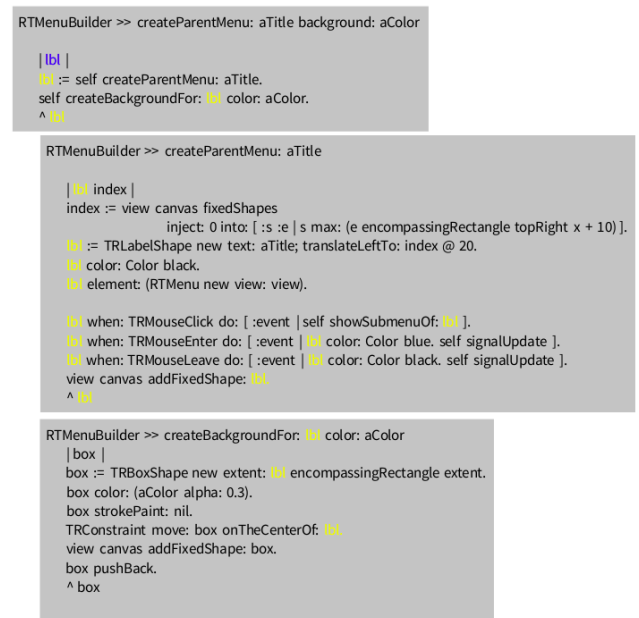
RTMenuBuilder >> createParentMenu: aTitle background: aColor

| lbl |
lbl := self createParentMenu: aTitle.
self createBackgroundFor: lbl color: aColor.
^ lbl

RTMenuBuilder >> createParentMenu: aTitle

| lbl index |
index := view canvas fixedShapes
inject: 0 into: [ :s :e | s max: (e encompassingRectangle topRight x + 10) ].
lbl := TRLabelShape new text: aTitle; translateLeftTo: index @ 20.
lbl color: Color black.
lbl element: (RTMenu new view: view).

lbl when: TRMouseClick do: [ :event | self showSubmenuOf: lbl ].
lbl when: TRMouseEnter do: [ :event | lbl color: Color blue. self signalUpdate ].
lbl when: TRMouseLeave do: [ :event | lbl color: Color black. self signalUpdate ].
view canvas addFixedShape: lbl.
^ lbl

RTMenuBuilder >> createBackgroundFor: lbl color: aColor
| box |
box := TRBoxShape new extent: lbl encompassingRectangle extent.
box color: (aColor alpha: 0.3).
box strokePaint: nil.
TRConstraint move: box onTheCenterOf: lbl.
view canvas addFixedShape: box.
box pushBack.
^ box